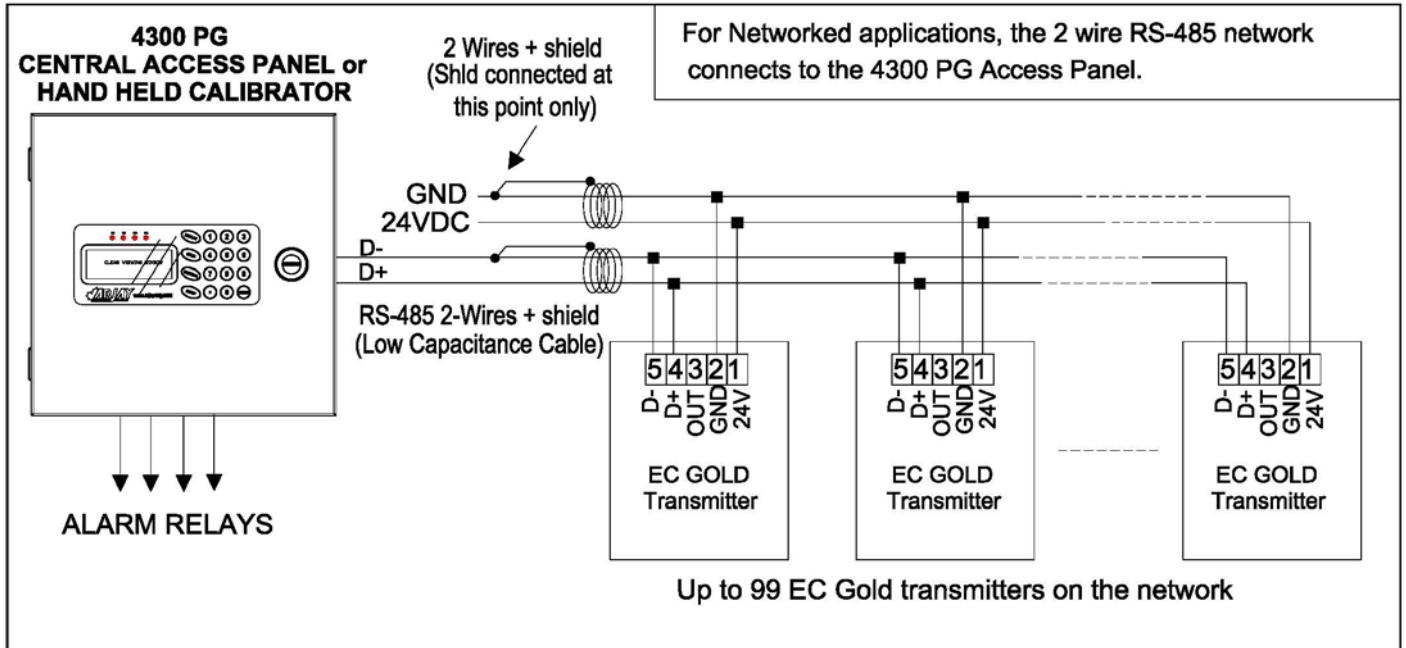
4300 PG
CENTRAL ACCESS PANEL or
HAND HELD CALIBRATOR

2 Wires + shield
(Shld connected at this point only)

For Networked applications, the 2 wire RS-485 network connects to the 4300 PG Access Panel.

GND
24VDC
D-
D+

RS-485 2-Wires + shield
(Low Capacitance Cable)

| 5 | 4 | 3 | 2 | 1 |
|---|---|---|---|---|
| D- | D+ | OUT | GND | 24V |

EC GOLD
Transmitter

| 5 | 4 | 3 | 2 | 1 |
|---|---|---|---|---|
| D- | D+ | OUT | GND | 24V |

EC GOLD
Transmitter

| 5 | 4 | 3 | 2 | 1 |
|---|---|---|---|---|
| D- | D+ | OUT | GND | 24V |

EC GOLD
Transmitter

ALARM RELAYS

Up to 99 EC Gold transmitters on the network